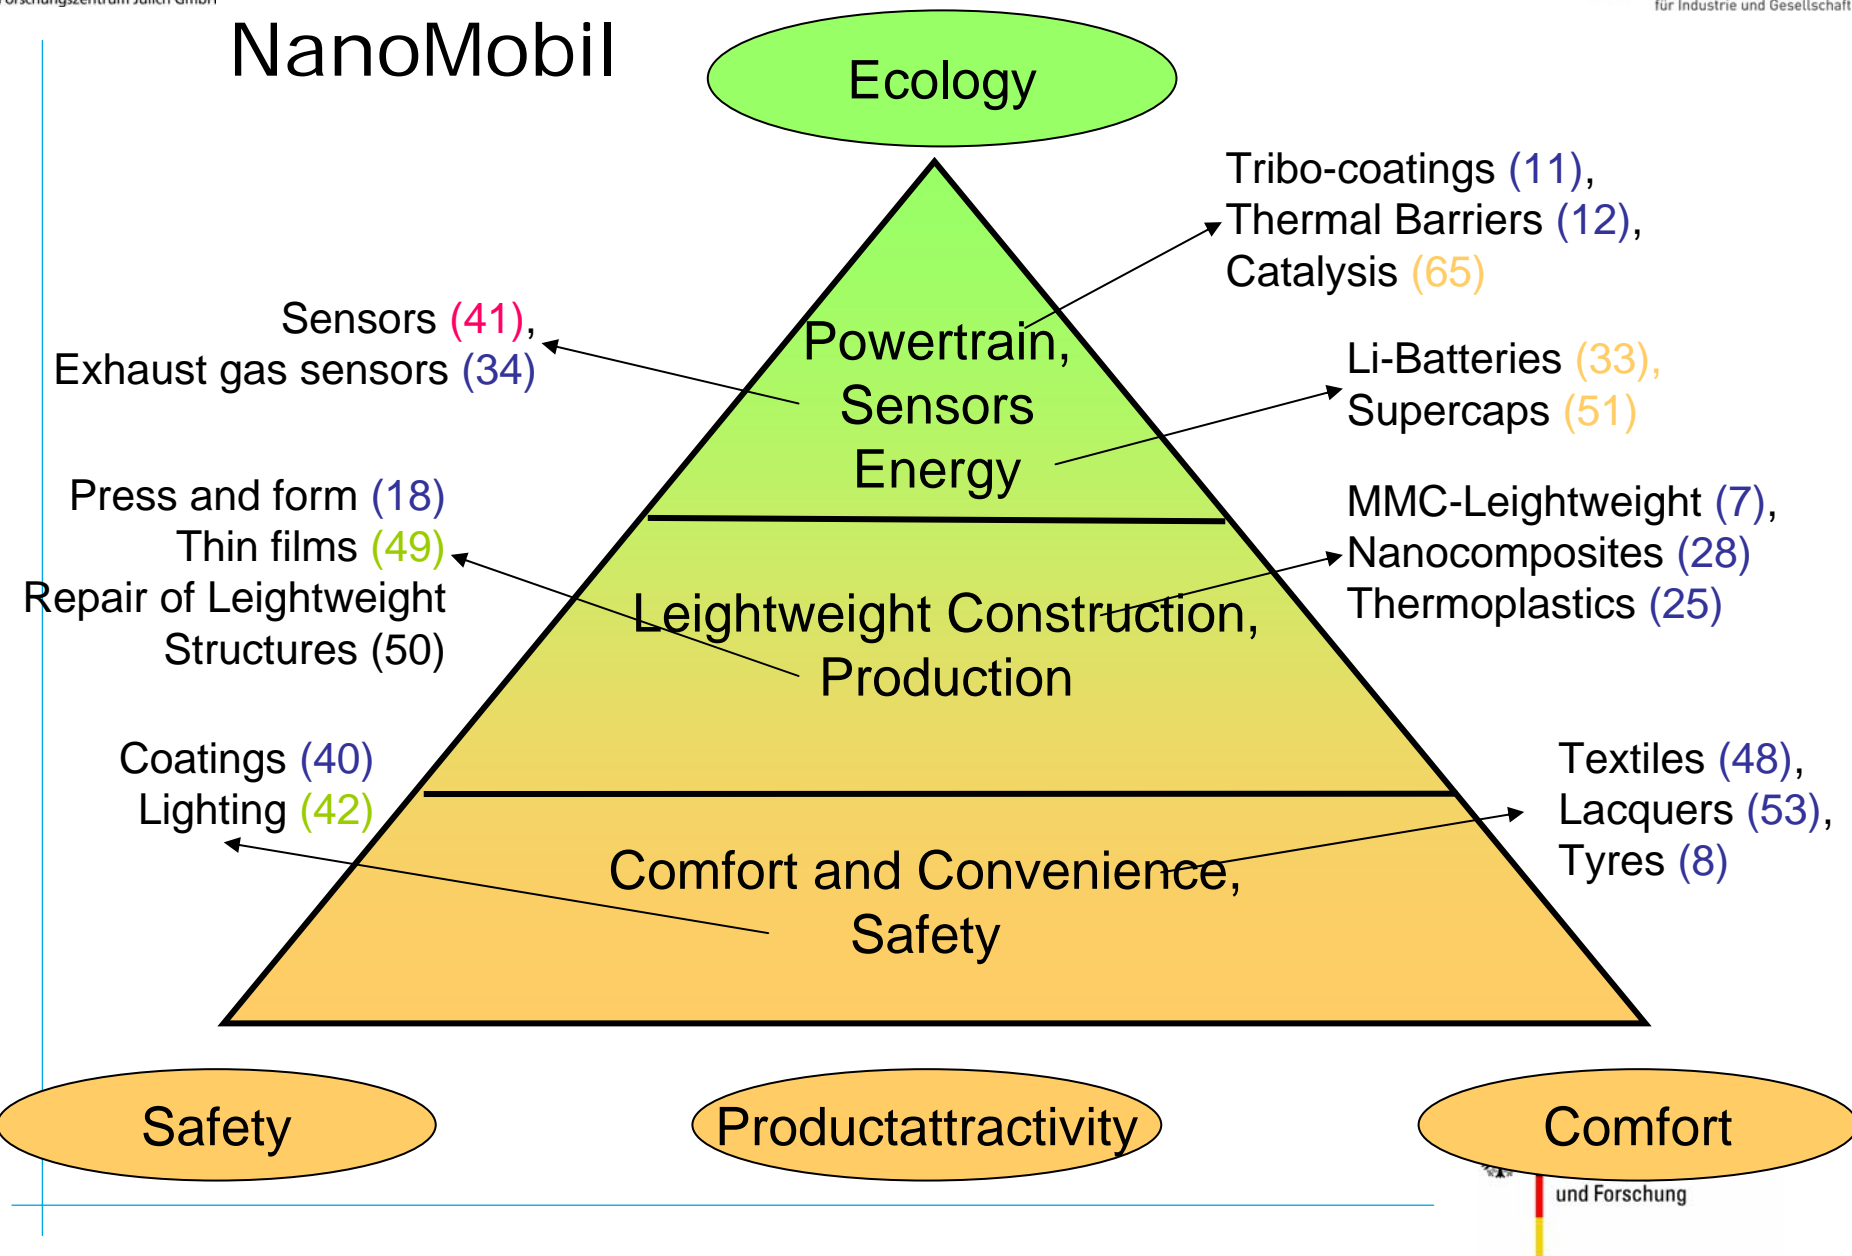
Forschungszentrum Jülich GmbH

für Industrie und Gesellschaft

NanoMobil

Ecology

Tribo-coatings (11), Thermal Barriers (12), Catalysis (65)

Sensors (41), Exhaust gas sensors (34)

Powertrain, Sensors Energy

Li-Batteries (33), Supercaps (51)

Press and form (18) Thin films (49) Repair of Leightweight Structures (50)

MMC-Leightweight (7), Nanocomposites (28) Thermoplastics (25)

Leightweight Construction, Production

Coatings (40) Lighting (42)

Textiles (48), Lacquers (53), Tyres (8)

Comfort and Convenience, Safety

Safety

Productattractivity

Comfort

und Forschung